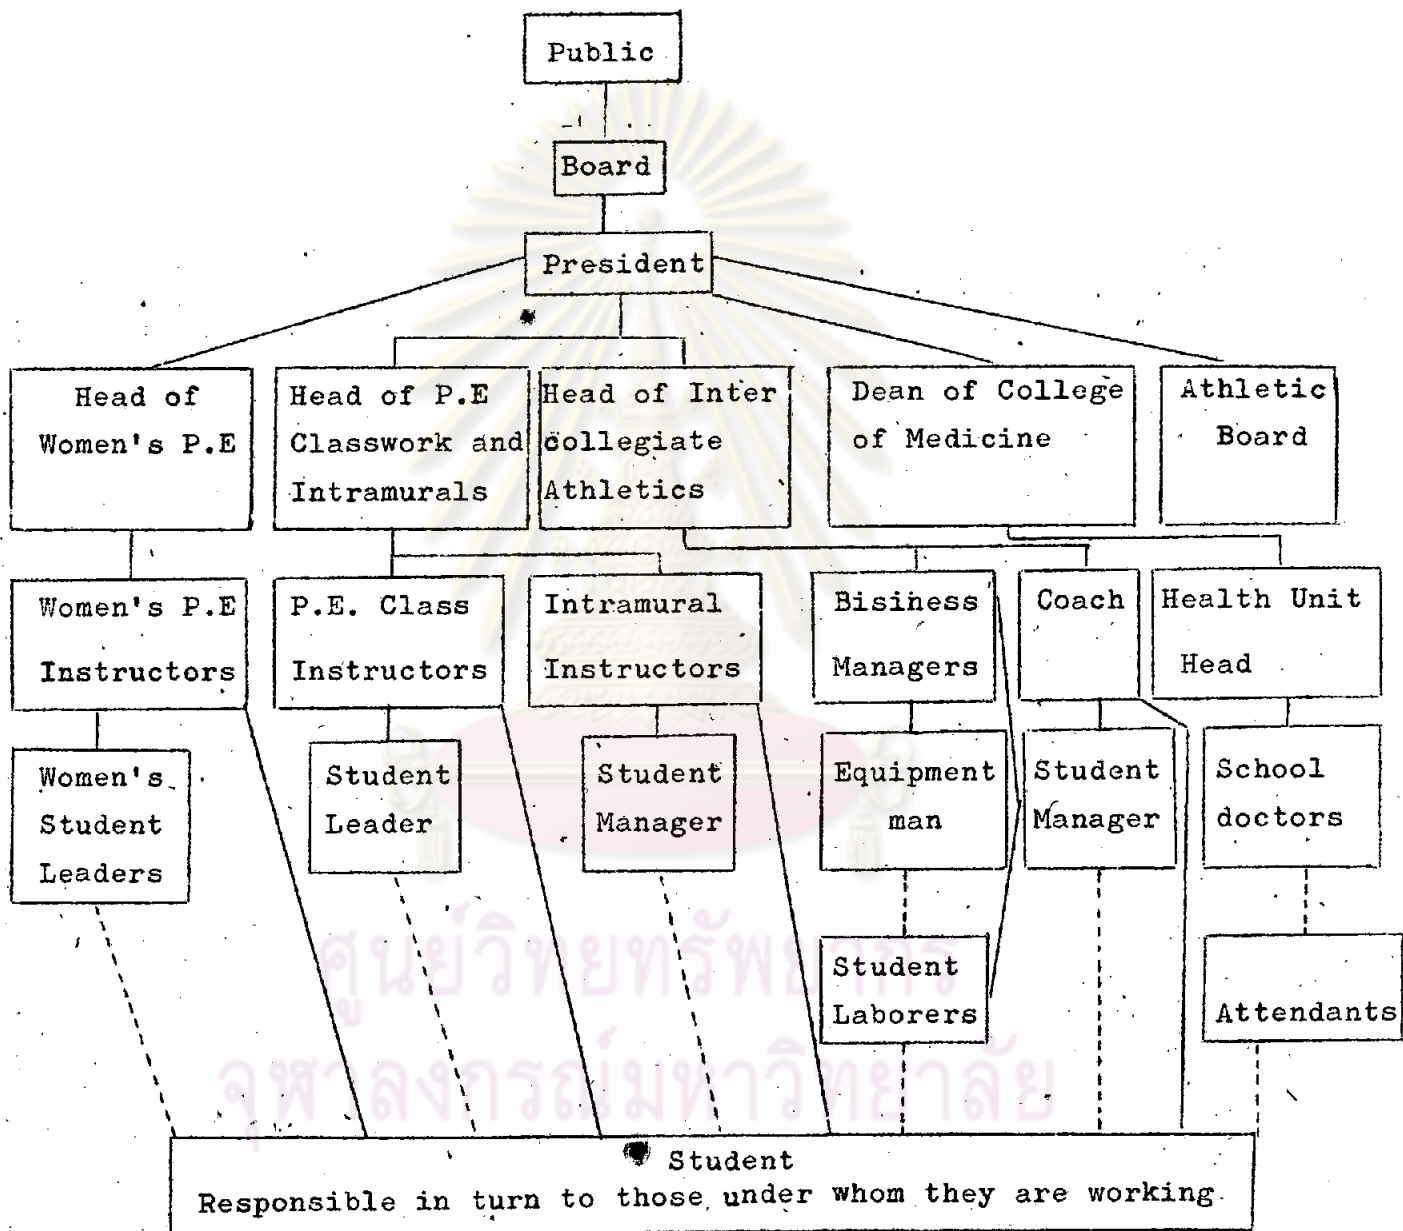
Public

Board

President

Head of Women's P.E

Head of P.E Classwork and Intramurals

Head of Inter collegiate Athletics

Dean of College of Medicine

Athletic Board

Women's P.E Instructors

P.E. Class Instructors

Intramural Instructors

Bisiness Managers

Coach

Health Unit Head

Women's Student Leaders

Student Leader

Student Manager

Equipment man

Student Manager

School doctors

Student Laborers

Attendants

Student
Responsible in turn to those under whom they are working.

ศูนย์วิทยทรัพยากร
จุฬาลงกรณ์มหาวิทยาลัย